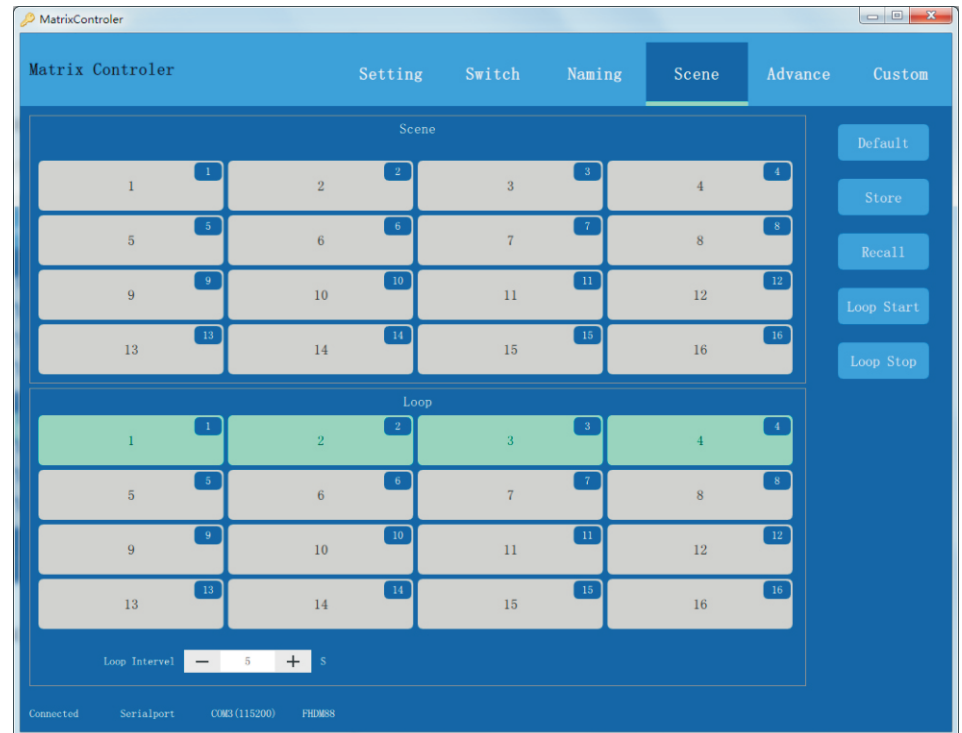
MatrixControler

Matrix Controler

Setting Switch Naming Scene Advance Custom

Scene

| 1 1 | 2 2 | 3 3 | 4 4 |
|---|---|---|---|
| 5 5 | 6 6 | 7 7 | 8 8 |
| 9 9 | 10 10 | 11 11 | 12 12 |
| 13 13 | 14 14 | 15 15 | 16 16 |

Default

Store

Recall

Loop Start

Loop Stop

Loop

| 1 1 | 2 2 | 3 3 | 4 4 |
|---|---|---|---|
| 5 5 | 6 6 | 7 7 | 8 8 |
| 9 9 | 10 10 | 11 11 | 12 12 |
| 13 13 | 14 14 | 15 15 | 16 16 |

Loop Intervel — 5 + S

Connected Serialport COM3(115200) FHDM88